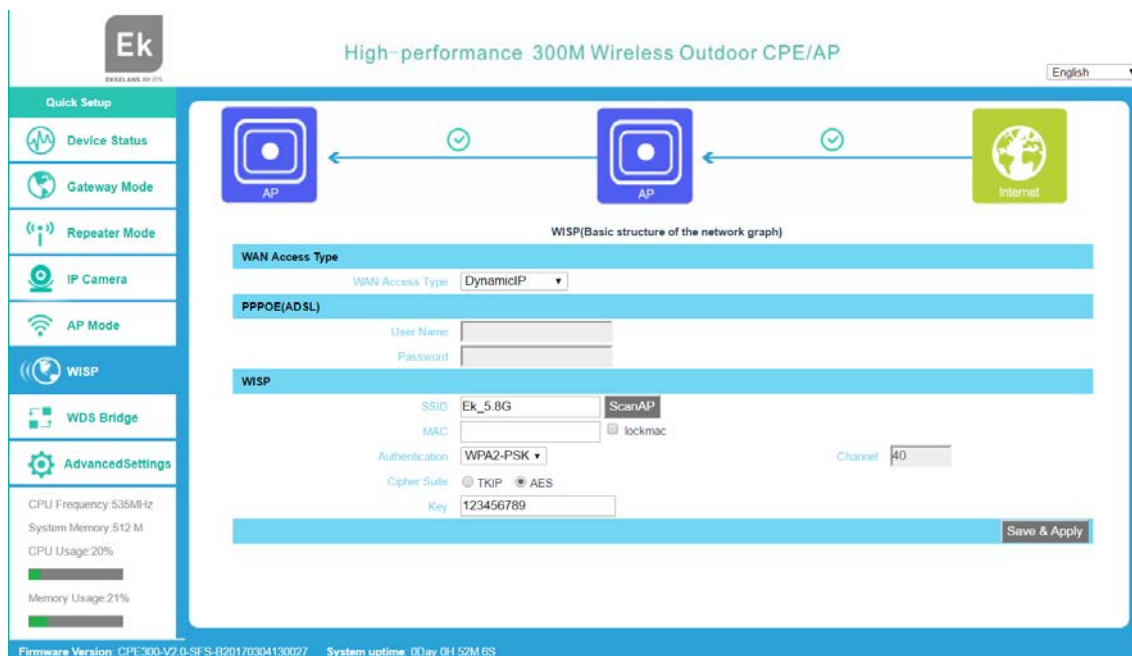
Ek
EKSELANS BY ITS

High-performance 300M Wireless Outdoor CPE/AP

English

Quick Setup

Device Status

Gateway Mode

Repeater Mode

IP Camera

AP Mode

WISP

WDS Bridge

AdvancedSettings

CPU Frequency:535MHz

System Memory:512 M

CPU Usage:20%

Memory Usage:21%

AP

AP

Internet

WISP(Basic structure of the network graph)

WAN Access Type

WAN Access Type DynamicIP

PPPOE(ADSL)

User Name

Password

WISP

SSID Ek_5.8G ScanAP

MAC lockmac

Authentication WPA2-PSK

Channel 40

Cipher Suite TKIP AES

Key 123456789

Save & Apply

Firmware Version: CPE300-V2.0-SFS-B20170304130027 System uptime: 0Day 0H 52M 6S